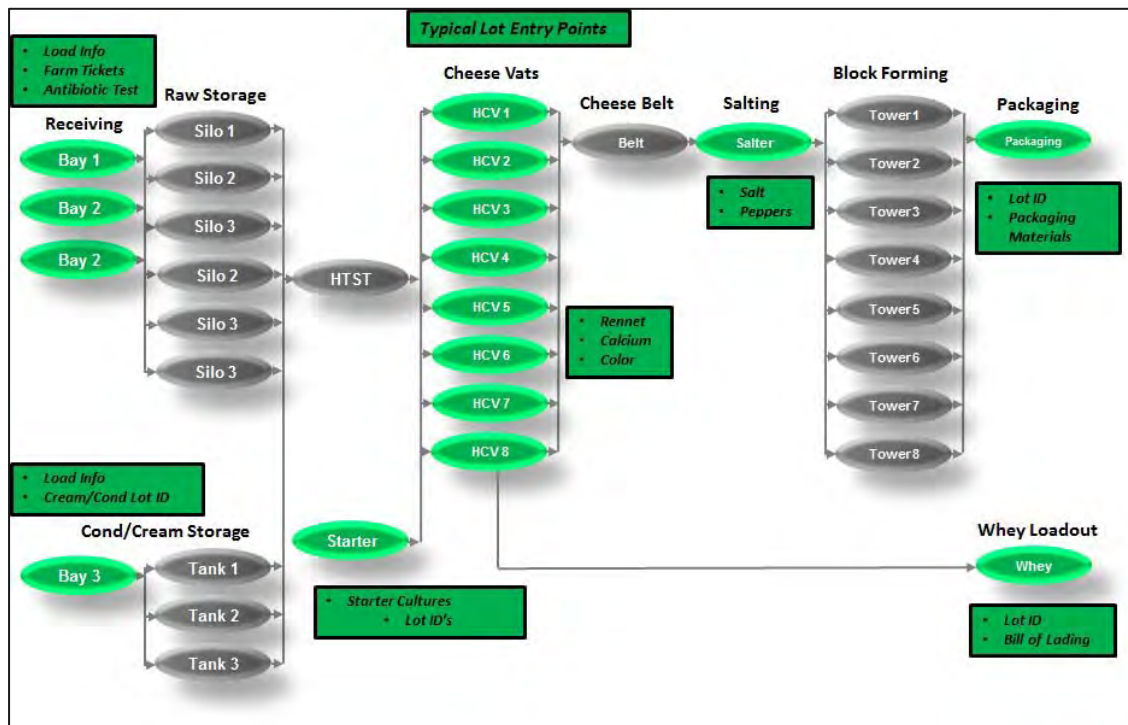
Typical Lot Entry Points

- Load Info
- Farm Tickets
- Antibiotic Test

Receiving

Bay 1

Bay 2

Bay 2

Raw Storage

Silo 1

Silo 2

Silo 3

Silo 2

Silo 3

Silo 3

HTST

Cheese Vats

HCV 1

HCV 2

HCV 3

HCV 4

HCV 5

HCV 6

HCV 7

HCV 8

- Rennet
- Calcium
- Color

Cheese Belt

Belt

Salting

Salter

- Salt
- Peppers

Block Forming

Tower1

Tower2

Tower3

Tower4

Tower5

Tower6

Tower7

Tower8

Packaging

Packaging

- Lot ID
- Packaging Materials

- Load Info
- Cream/Cond Lot ID

Cond/Cream Storage

Bay 3

Tank 1

Tank 2

Tank 3

Starter

- Starter Cultures
- Lot ID's

Whey Loadout

Whey

- Lot ID
- Bill of Lading